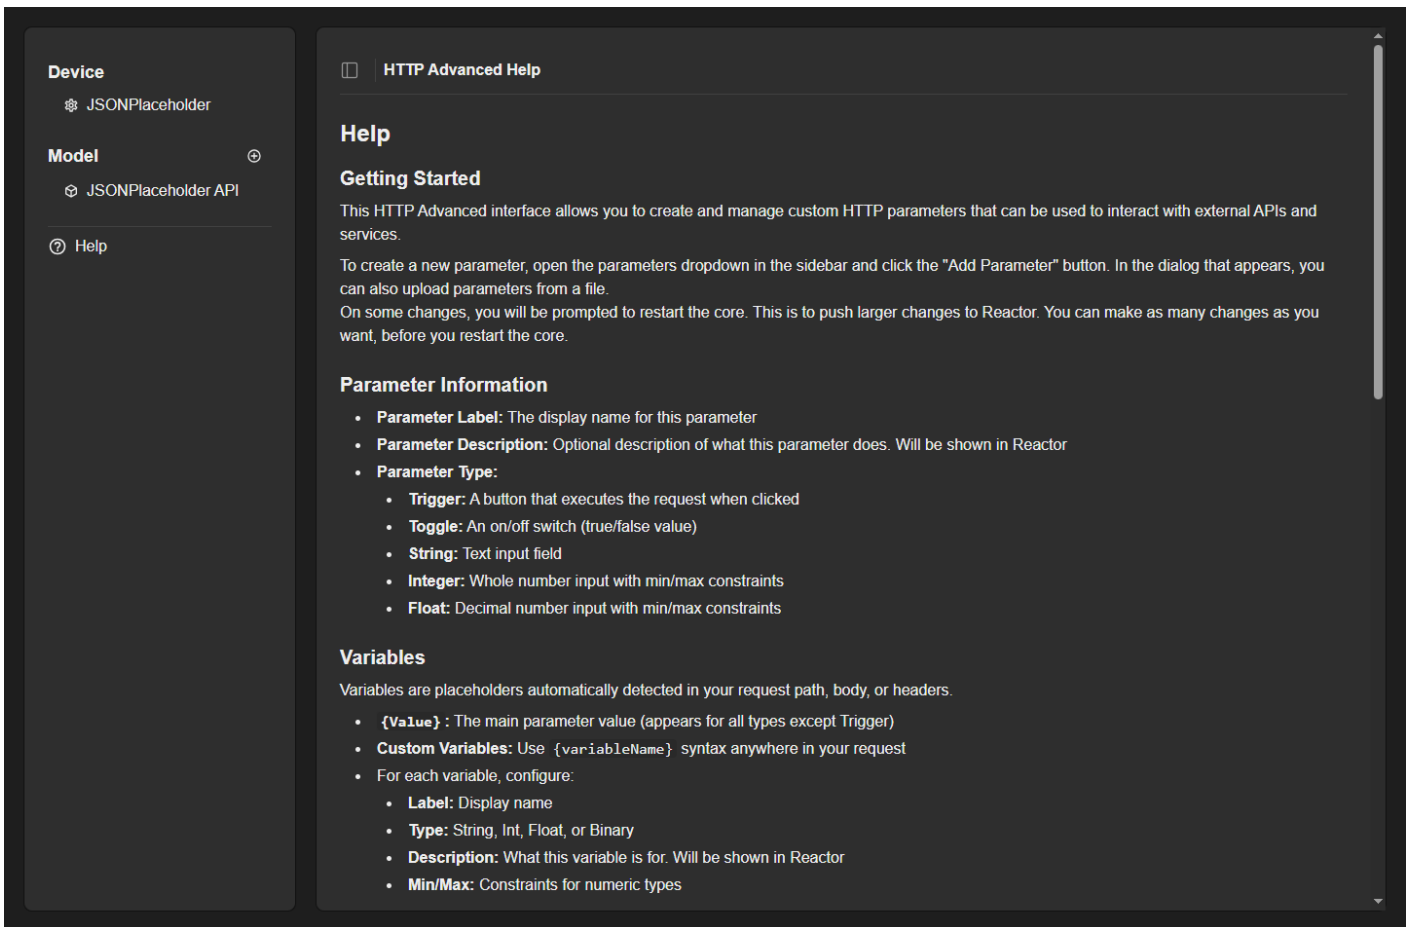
Device
JSONPlaceholder

Model
JSONPlaceholder API

Help

HTTP Advanced Help

Help

Getting Started

This HTTP Advanced interface allows you to create and manage custom HTTP parameters that can be used to interact with external APIs and services.

To create a new parameter, open the parameters dropdown in the sidebar and click the "Add Parameter" button. In the dialog that appears, you can also upload parameters from a file.
On some changes, you will be prompted to restart the core. This is to push larger changes to Reactor. You can make as many changes as you want, before you restart the core.

Parameter Information

- **Parameter Label:** The display name for this parameter
- **Parameter Description:** Optional description of what this parameter does. Will be shown in Reactor
- **Parameter Type:**
  - **Trigger:** A button that executes the request when clicked
  - **Toggle:** An on/off switch (true/false value)
  - **String:** Text input field
  - **Integer:** Whole number input with min/max constraints
  - **Float:** Decimal number input with min/max constraints

Variables

Variables are placeholders automatically detected in your request path, body, or headers.

- {Value} : The main parameter value (appears for all types except Trigger)
- **Custom Variables:** Use {variableName} syntax anywhere in your request
- For each variable, configure:
  - **Label:** Display name
  - **Type:** String, Int, Float, or Binary
  - **Description:** What this variable is for. Will be shown in Reactor
  - **Min/Max:** Constraints for numeric types